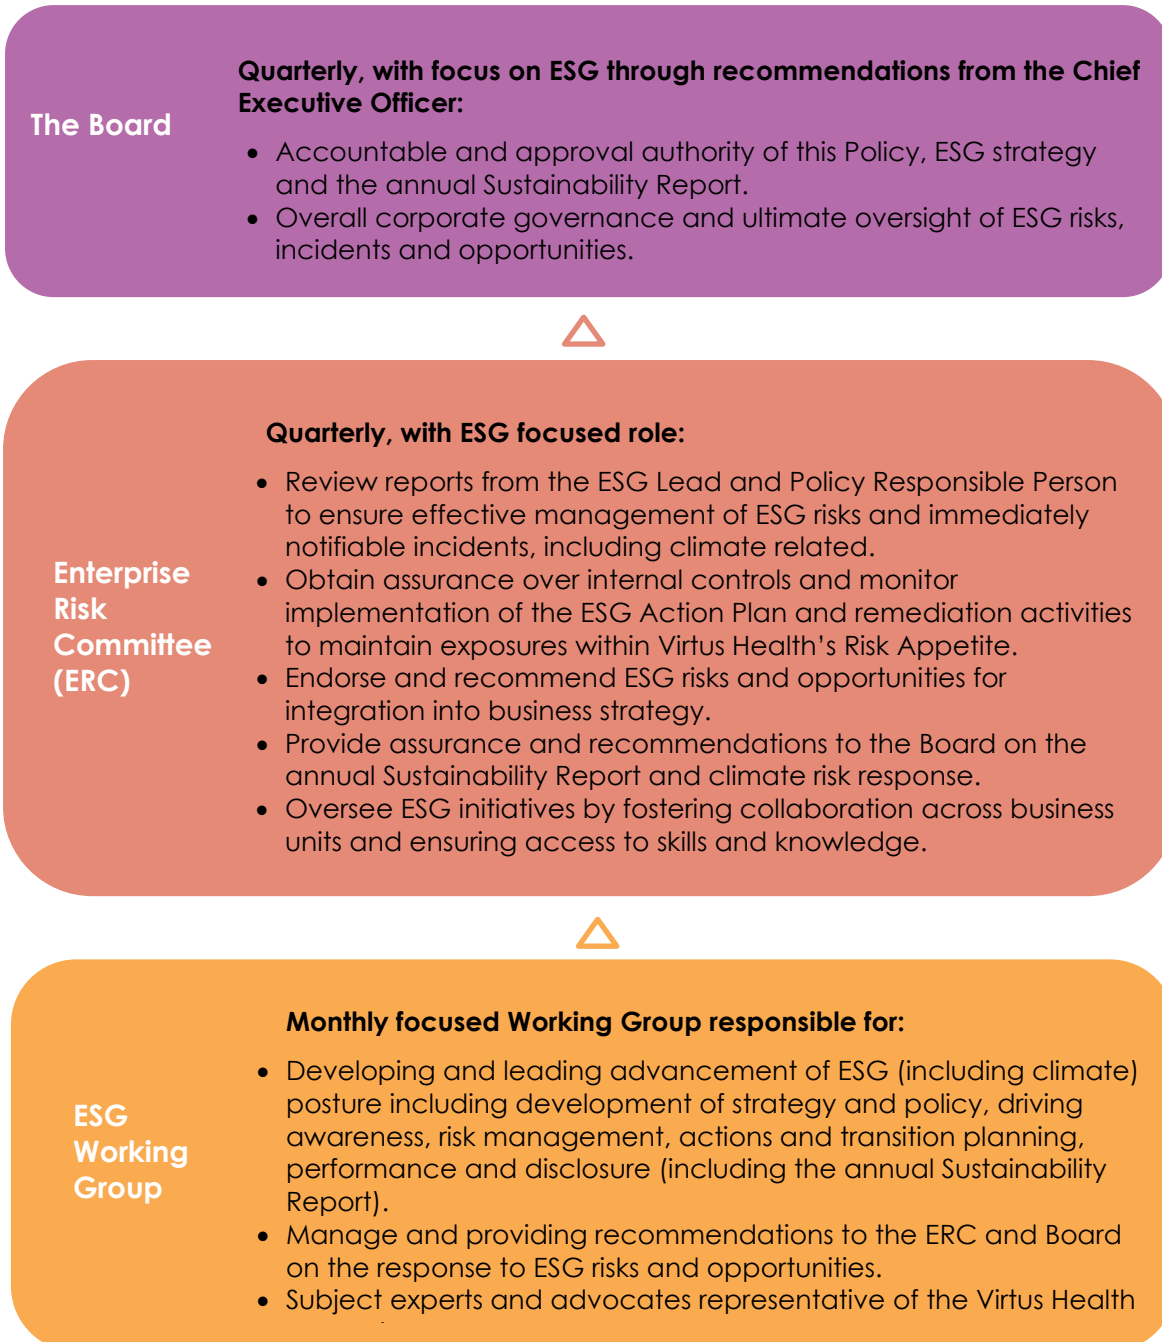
The Board

**Quarterly, with focus on ESG through recommendations from the Chief Executive Officer:**

- Accountable and approval authority of this Policy, ESG strategy and the annual Sustainability Report.
- Overall corporate governance and ultimate oversight of ESG risks, incidents and opportunities.

Enterprise Risk Committee (ERC)

**Quarterly, with ESG focused role:**

- Review reports from the ESG Lead and Policy Responsible Person to ensure effective management of ESG risks and immediately notifiable incidents, including climate related.
- Obtain assurance over internal controls and monitor implementation of the ESG Action Plan and remediation activities to maintain exposures within Virtus Health's Risk Appetite.
- Endorse and recommend ESG risks and opportunities for integration into business strategy.
- Provide assurance and recommendations to the Board on the annual Sustainability Report and climate risk response.
- Oversee ESG initiatives by fostering collaboration across business units and ensuring access to skills and knowledge.

ESG Working Group

**Monthly focused Working Group responsible for:**

- Developing and leading advancement of ESG (including climate) posture including development of strategy and policy, driving awareness, risk management, actions and transition planning, performance and disclosure (including the annual Sustainability Report).
- Manage and providing recommendations to the ERC and Board on the response to ESG risks and opportunities.
- Subject experts and advocates representative of the Virtus Health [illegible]